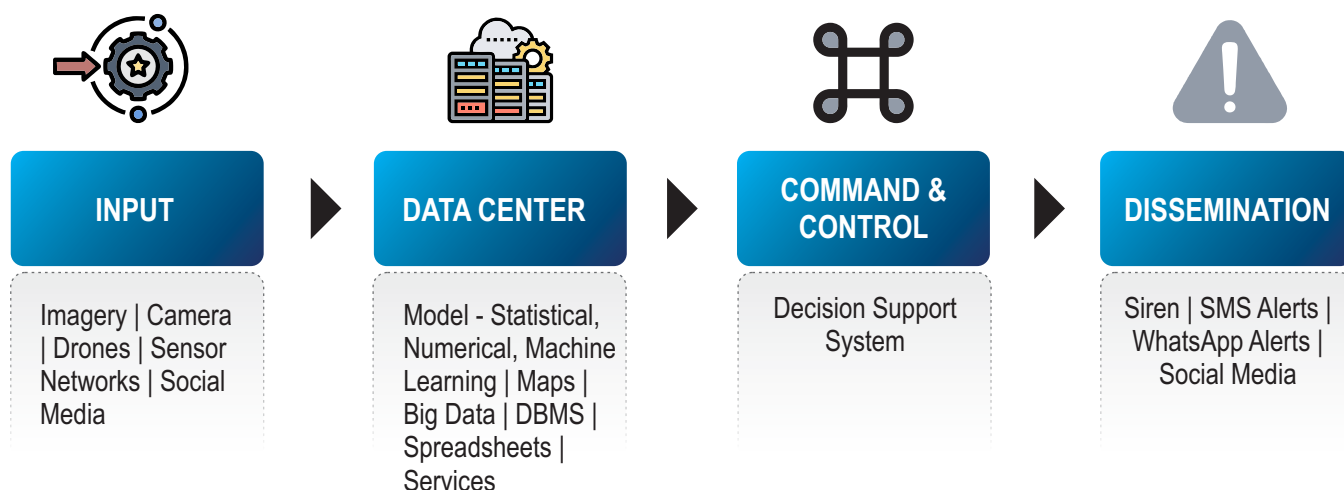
INPUT

Imagery | Camera | Drones | Sensor Networks | Social Media

DATA CENTER

Model - Statistical, Numerical, Machine Learning | Maps | Big Data | DBMS | Spreadsheets | Services

COMMAND & CONTROL

Decision Support System

DISSEMINATION

Siren | SMS Alerts | WhatsApp Alerts | Social Media